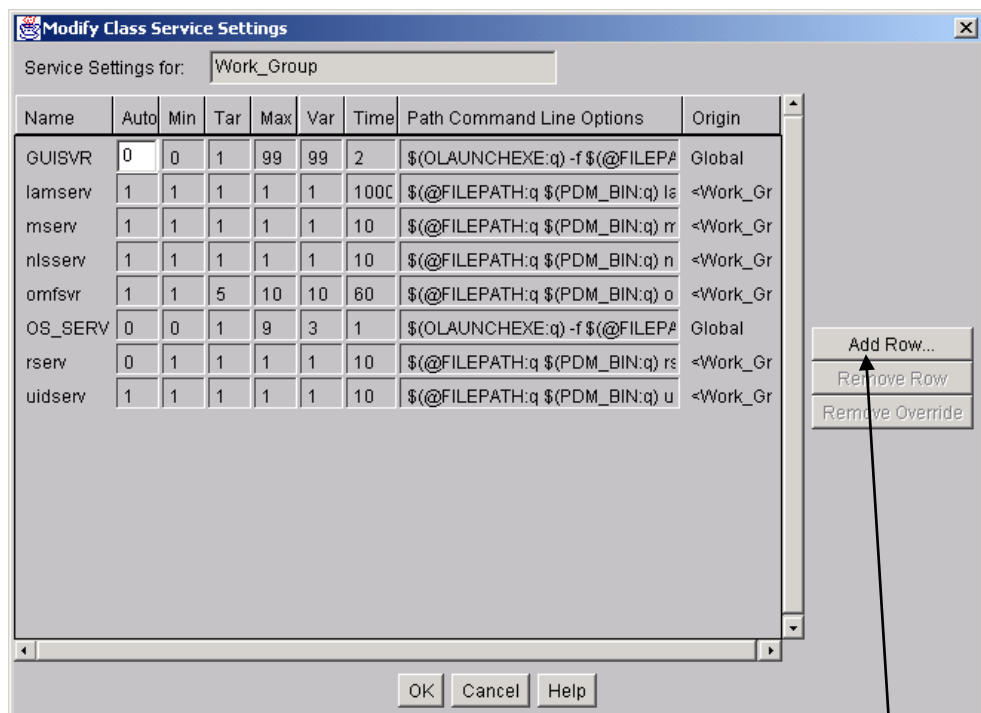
Modify Class Service Settings

Service Settings for: Work_Group

| Name | Auto | Min | Tar | Max | Var | Time | Path Command Line Options | Origin |
|---|---|---|---|---|---|---|---|---|
| GUISVR | 0 | 0 | 1 | 99 | 99 | 2 | $(OLAUNCHEXE:q) -f $(@FILEPA | Global |
| lamserv | 1 | 1 | 1 | 1 | 1 | 1000 | $(@FILEPATH:q $(PDM_BIN:q) la | <Work_Gr |
| mserv | 1 | 1 | 1 | 1 | 1 | 10 | $(@FILEPATH:q $(PDM_BIN:q) m | <Work_Gr |
| nlsserv | 1 | 1 | 1 | 1 | 1 | 10 | $(@FILEPATH:q $(PDM_BIN:q) n | <Work_Gr |
| omfsvr | 1 | 1 | 5 | 10 | 10 | 60 | $(@FILEPATH:q $(PDM_BIN:q) o | <Work_Gr |
| OS_SERV | 0 | 0 | 1 | 9 | 3 | 1 | $(OLAUNCHEXE:q) -f $(@FILEPA | Global |
| rserv | 0 | 1 | 1 | 1 | 1 | 10 | $(@FILEPATH:q $(PDM_BIN:q) rs | <Work_Gr |
| uidserv | 1 | 1 | 1 | 1 | 1 | 10 | $(@FILEPATH:q $(PDM_BIN:q) u | <Work_Gr |

Add Row...
Remove Row
Remove Override

OK Cancel Help